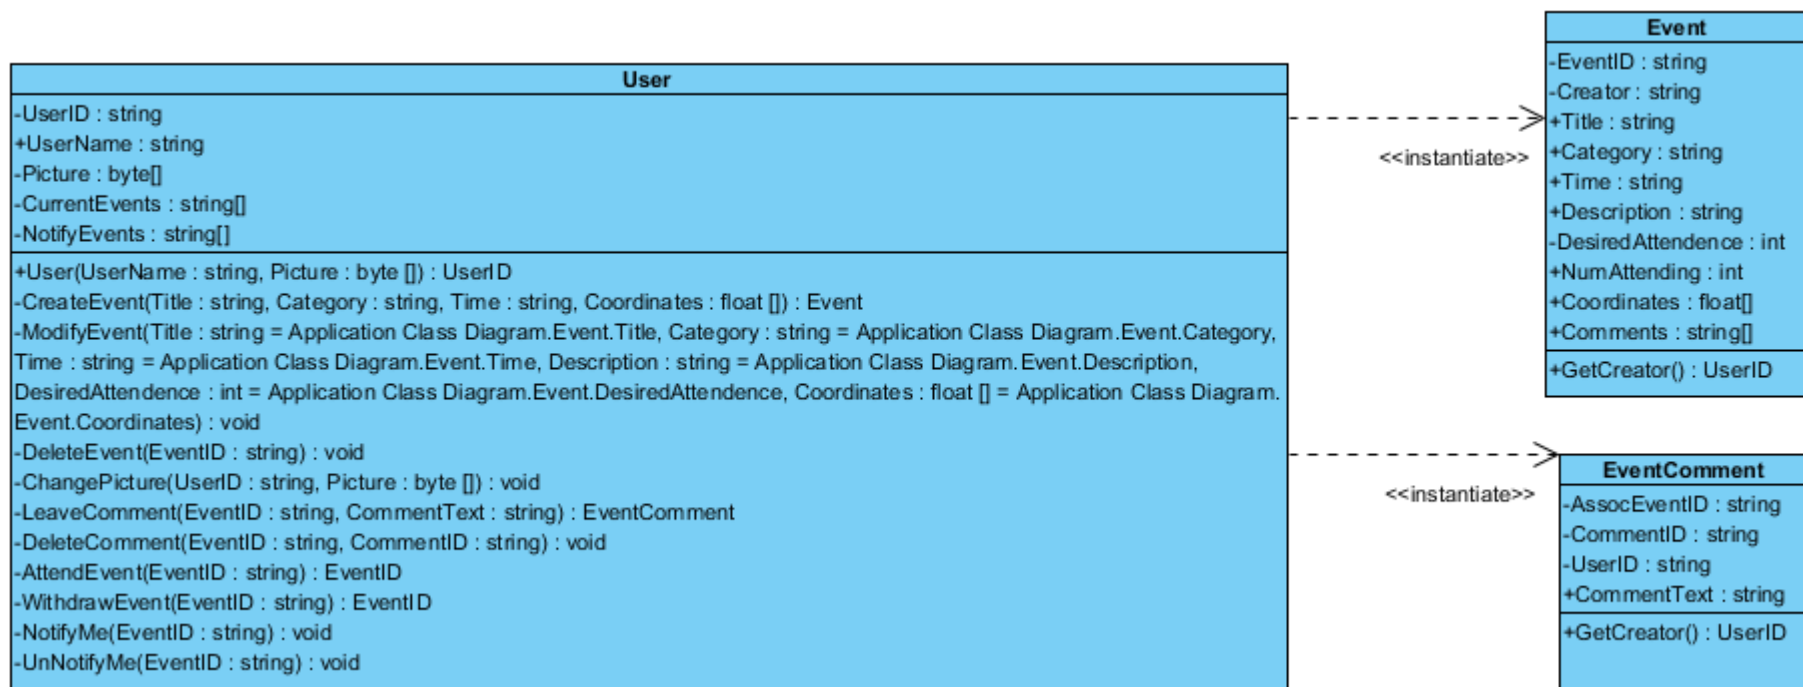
User

-UserID : string
+UserName : string
-Picture : byte[]
-CurrentEvents : string[]
-NotifyEvents : string[]

+User(UserName : string, Picture : byte []) : UserID
-CreateEvent(Title : string, Category : string, Time : string, Coordinates : float []) : Event
-ModifyEvent(Title : string = Application Class Diagram.Event.Title, Category : string = Application Class Diagram.Event.Category, Time : string = Application Class Diagram.Event.Time, Description : string = Application Class Diagram.Event.Description, DesiredAttendence : int = Application Class Diagram.Event.DesiredAttendence, Coordinates : float [] = Application Class Diagram.Event.Coordinates) : void
-DeleteEvent(EventID : string) : void
-ChangePicture(UserID : string, Picture : byte []) : void
-LeaveComment(EventID : string, CommentText : string) : EventComment
-DeleteComment(EventID : string, CommentID : string) : void
-AttendEvent(EventID : string) : EventID
-WithdrawEvent(EventID : string) : EventID
-NotifyMe(EventID : string) : void
-UnNotifyMe(EventID : string) : void

<<instantiate>>

Event

-EventID : string
-Creator : string
+Title : string
+Category : string
+Time : string
+Description : string
-DesiredAttendence : int
+NumAttending : int
+Coordinates : float[]
+Comments : string[]

+GetCreator() : UserID

<<instantiate>>

EventComment

-AssocEventID : string
-CommentID : string
-UserID : string
+CommentText : string

+GetCreator() : UserID